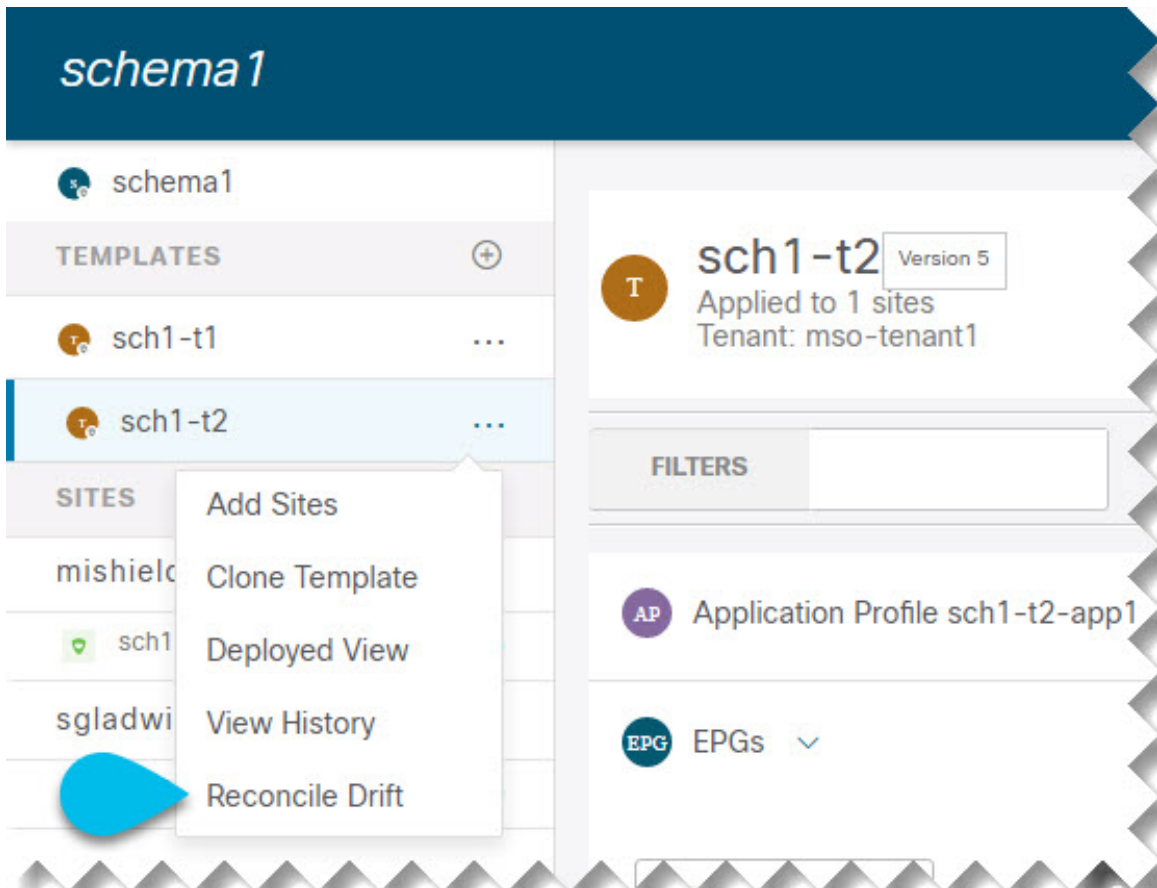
schema1

schema1

TEMPLATES

sch1-t1 ...

sch1-t2 ...

SITES

mishielc

sch1

sgladwi

Add Sites
Clone Template
Deployed View
View History
Reconcile Drift

T sch1-t2 Version 5
Applied to 1 sites
Tenant: mso-tenant1

FILTERS

AP Application Profile sch1-t2-app1

EPG EPGs